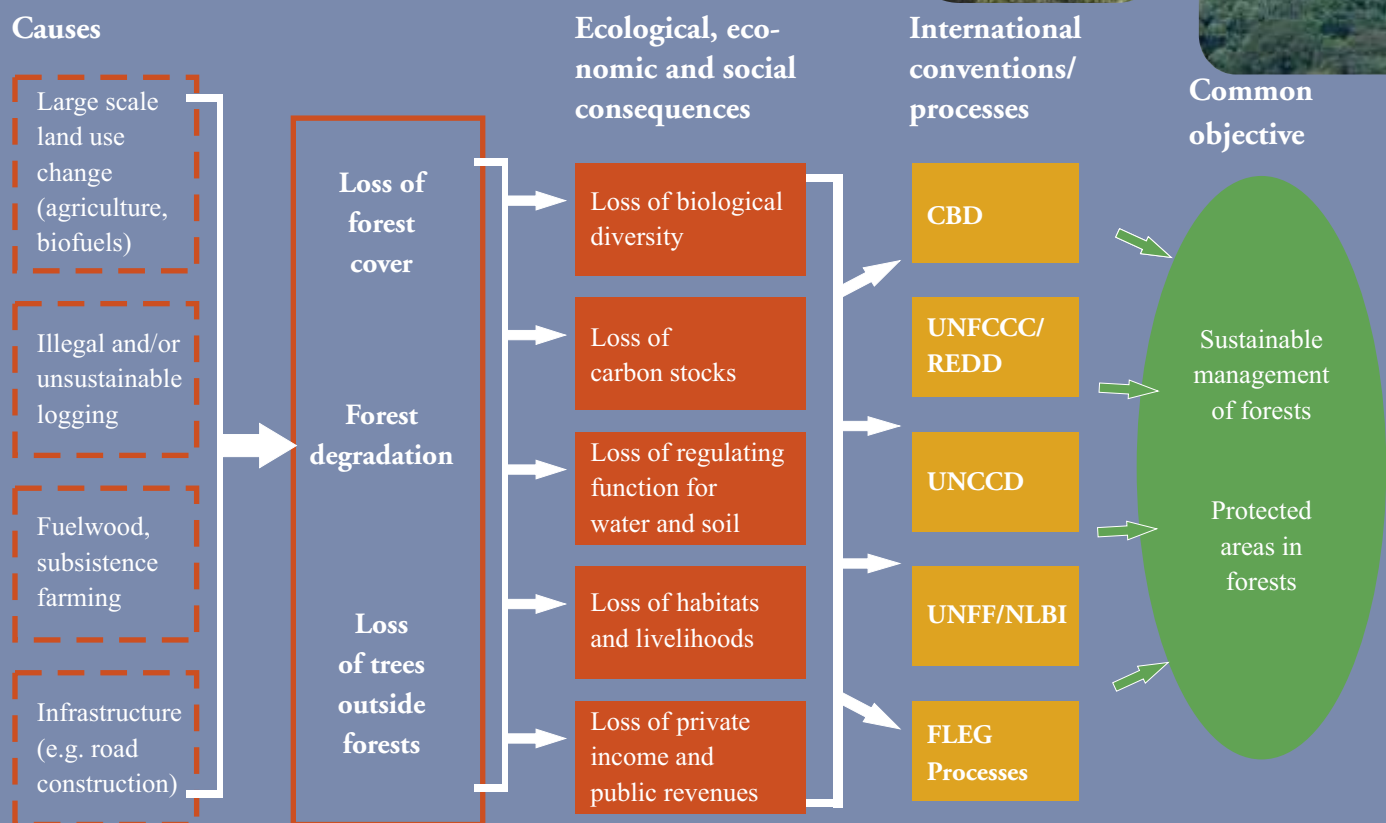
Causes

Large scale land use change (agriculture, biofuels)

Illegal and/or unsustainable logging

Fuelwood, subsistence farming

Infrastructure (e.g. road construction)

Loss of forest cover

Forest degradation

Loss of trees outside forests

Ecological, economic and social consequences

Loss of biological diversity

Loss of carbon stocks

Loss of regulating function for water and soil

Loss of habitats and livelihoods

Loss of private income and public revenues

International conventions/ processes

CBD

UNFCCC/ REDD

UNCCD

UNFF/NLBI

FLEG Processes

Common objective

Sustainable management of forests

Protected areas in forests